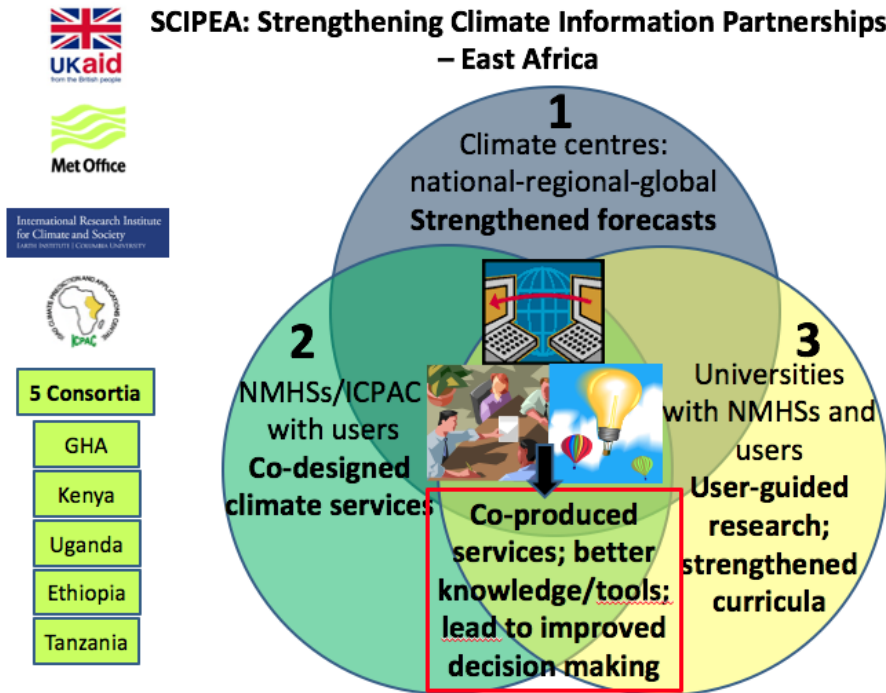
SCIPEA: Strengthening Climate Information Partnerships – East Africa

UKaid
from the British people

Met Office

International Research Institute for Climate and Society
EARTH INSTITUTE | COLUMBIA UNIVERSITY

IGAD CLIMATE PREDICTION AND APPLICATIONS CENTRE
ICPAC

5 Consortia

GHA

Kenya

Uganda

Ethiopia

Tanzania

1
Climate centres: national-regional-global
Strengthened forecasts

2
NMHSs/ICPAC with users
Co-designed climate services

3
Universities with NMHSs and users
User-guided research; strengthened curricula

Co-produced services; better knowledge/tools; lead to improved decision making